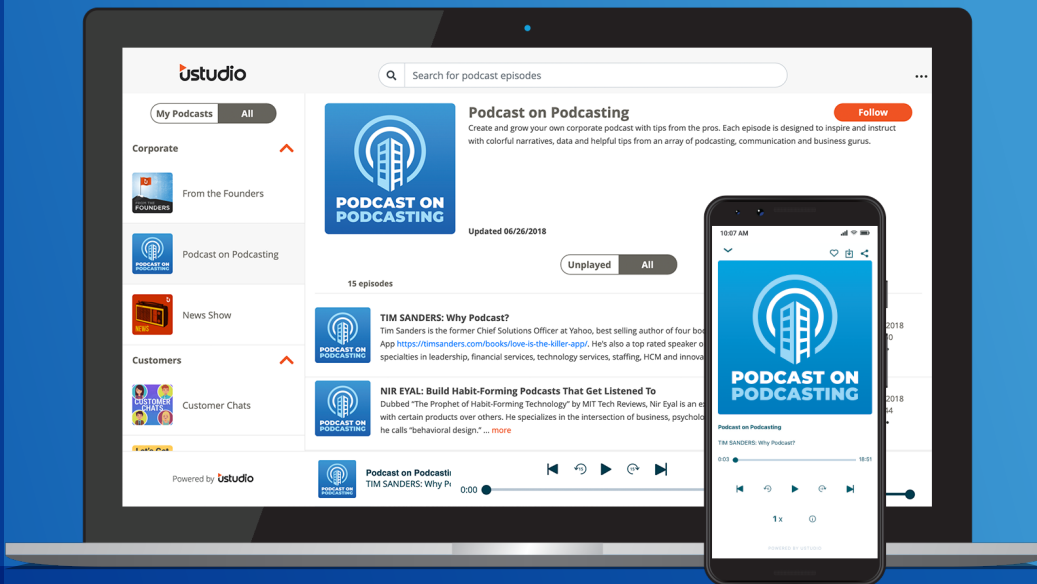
ustudio

Search for podcast episodes

...

My Podcasts All

Corporate

FOUNDERS

From the Founders

PODCAST ON PODCASTING

Podcast on Podcasting

NEWS

News Show

Customers

CUSTOMER CHATS

Customer Chats

Let's Get

Powered by ustudio

PODCAST ON PODCASTING

Podcast on Podcasting

Follow

Create and grow your own corporate podcast with tips from the pros. Each episode is designed to inspire and instruct with colorful narratives, data and helpful tips from an array of podcasting, communication and business gurus.

Updated 06/26/2018

Unplayed All

15 episodes

PODCAST ON PODCASTING

TIM SANDERS: Why Podcast?

Tim Sanders is the former Chief Solutions Officer at Yahoo, best selling author of four boo App https://timsanders.com/books/love-is-the-killer-app/. He's also a top rated speaker o specialties in leadership, financial services, technology services, staffing, HCM and innova

2018 0

PODCAST ON PODCASTING

NIR EYAL: Build Habit-Forming Podcasts That Get Listened To

Dubbed "The Prophet of Habit-Forming Technology" by MIT Tech Reviews, Nir Eyal is an e with certain products over others. He specializes in the intersection of business, psycholo he calls "behavioral design." ... more

2018 4

PODCAST ON PODCASTING

Podcast on Podcasti

TIM SANDERS: Why Po

0:00

10:07 AM

PODCAST ON PODCASTING

Podcast on Podcasting

TIM SANDERS: Why Podcast?

0:03

18:51

1 x

POWERED BY USTUDIO